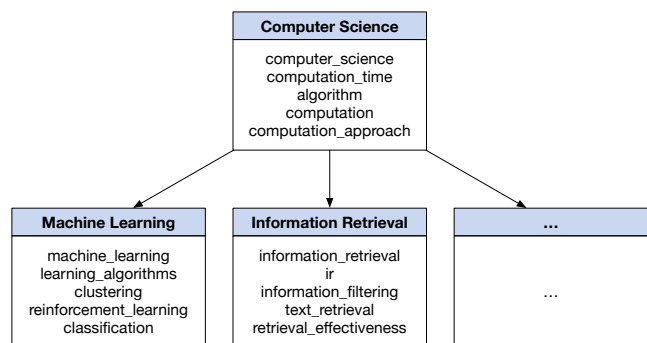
Computer Science

computer_science
computation_time
algorithm
computation
computation_approach

Machine Learning

machine_learning
learning_algorithms
clustering
reinforcement_learning
classification

Information Retrieval

information_retrieval
ir
information_filtering
text_retrieval
retrieval_effectiveness

…

…